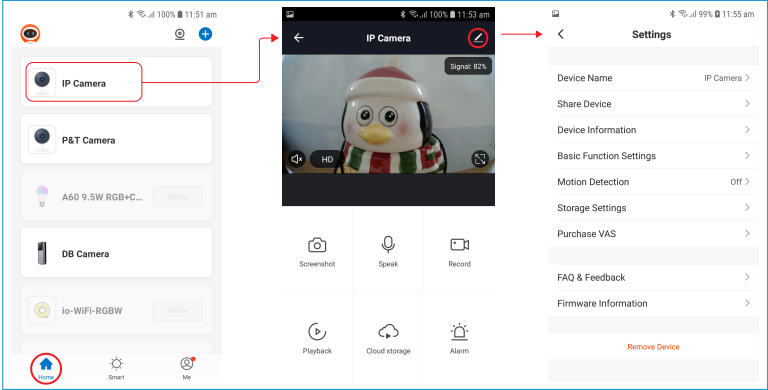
100% 11:51 am

IP Camera

P&T Camera

A60 9.5W RGB+C...

Offline

DB Camera

io-WiFi-RGBW

Offline

Home

Smart

Me

100% 11:53 am

IP Camera

Signal: 82%

HD

Screenshot

Speak

Record

Playback

Cloud storage

Alarm

99% 11:55 am

Settings

Device Name

IP Camera

Share Device

Device Information

Basic Function Settings

Motion Detection

Off

Storage Settings

Purchase VAS

FAQ & Feedback

Firmware Information

Remove Device